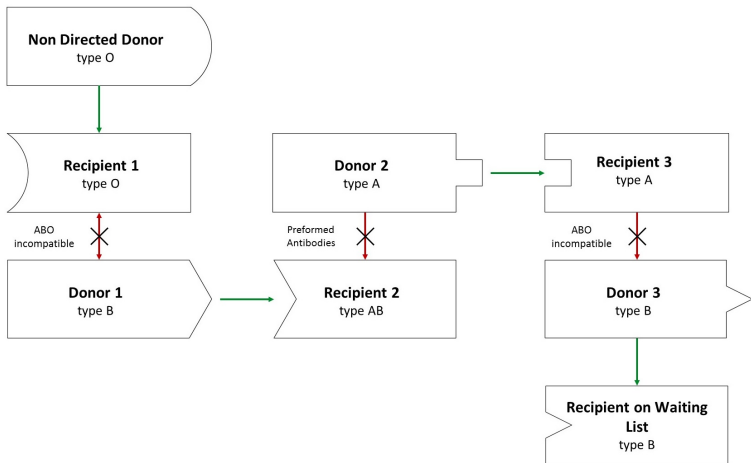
Non Directed Donor
type O

Recipient 1
type O

ABO incompatible

Donor 1
type B

Donor 2
type A

Preformed Antibodies

Recipient 2
type AB

Recipient 3
type A

ABO incompatible

Donor 3
type B

Recipient on Waiting List
type B